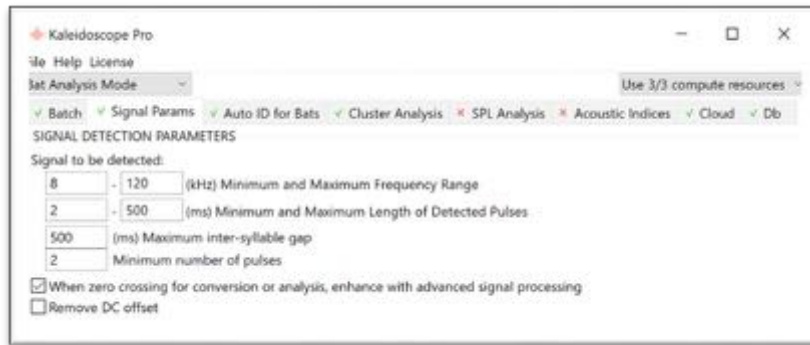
Kaleidoscope Pro

ile Help License

Bat Analysis Mode

Use 3/3 compute resources

✓ Batch ✓ Signal Params ✓ Auto ID for Bats ✓ Cluster Analysis ✕ SPL Analysis ✕ Acoustic Indices ✓ Cloud ✓ Db

SIGNAL DETECTION PARAMETERS

Signal to be detected:

8 - 120 (kHz) Minimum and Maximum Frequency Range

2 - 500 (ms) Minimum and Maximum Length of Detected Pulses

500 (ms) Maximum inter-syllable gap

2 Minimum number of pulses

☑ When zero crossing for conversion or analysis, enhance with advanced signal processing

☐ Remove DC offset